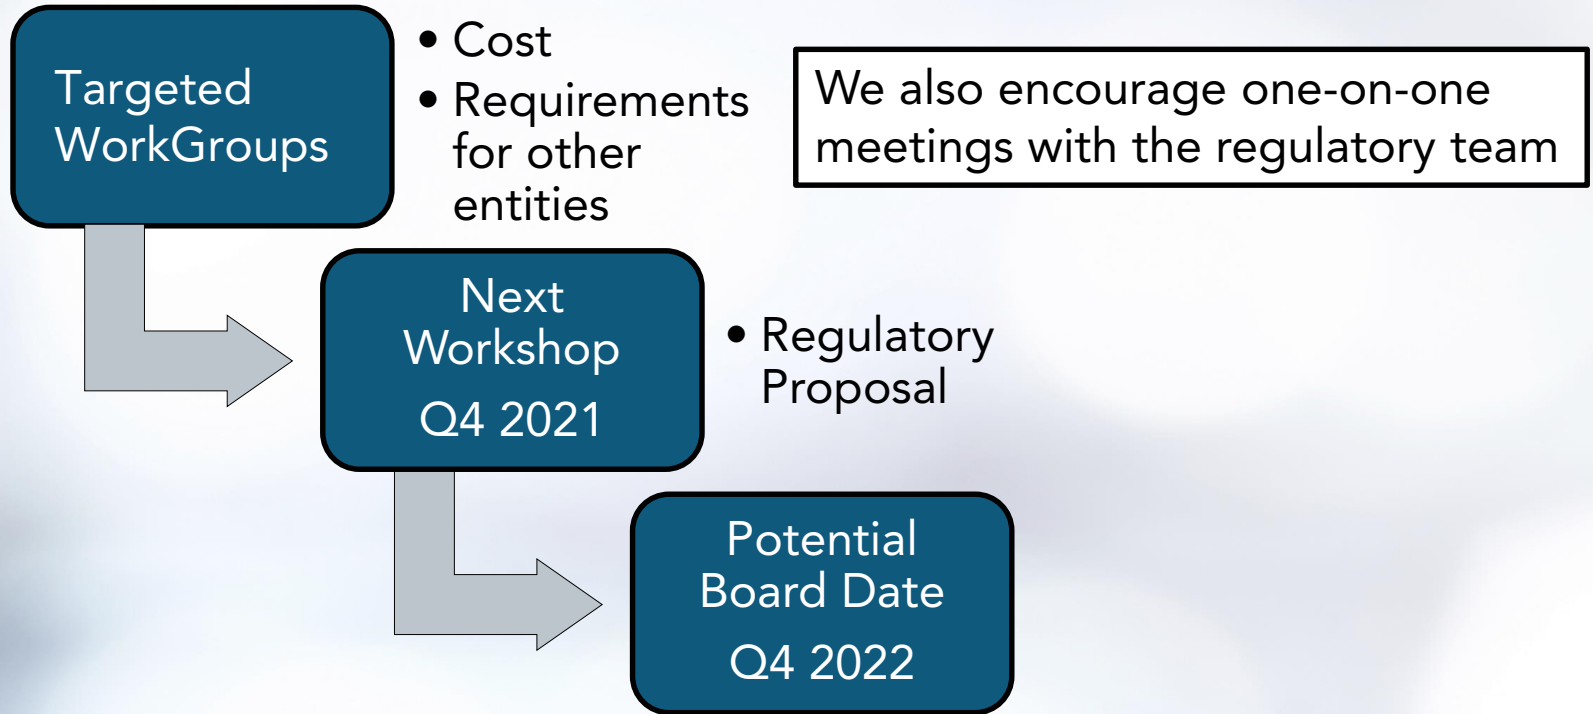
Targeted WorkGroups

- Cost
- Requirements for other entities

We also encourage one-on-one meetings with the regulatory team

Next Workshop

Q4 2021

- Regulatory Proposal

Potential Board Date

Q4 2022